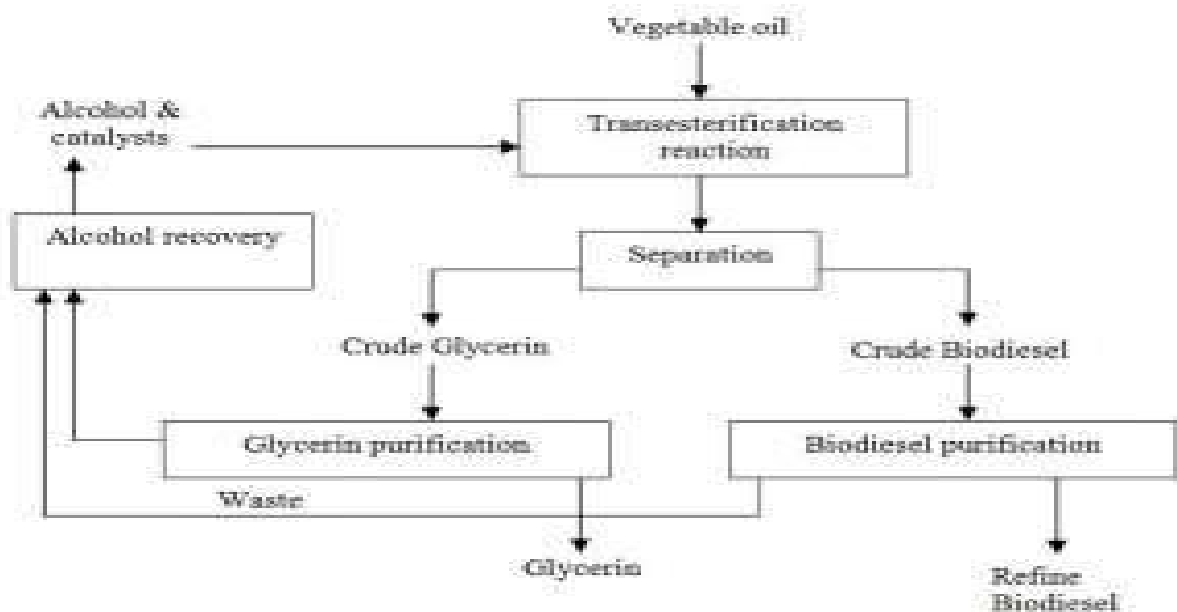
Vegetable oil

Alcohol & catalysts

Transesterification reaction

Alcohol recovery

Separation

Crude Glycerin

Crude Biodiesel

Glycerin purification

Biodiesel purification

Waste

Glycerin

Refine Biodiesel